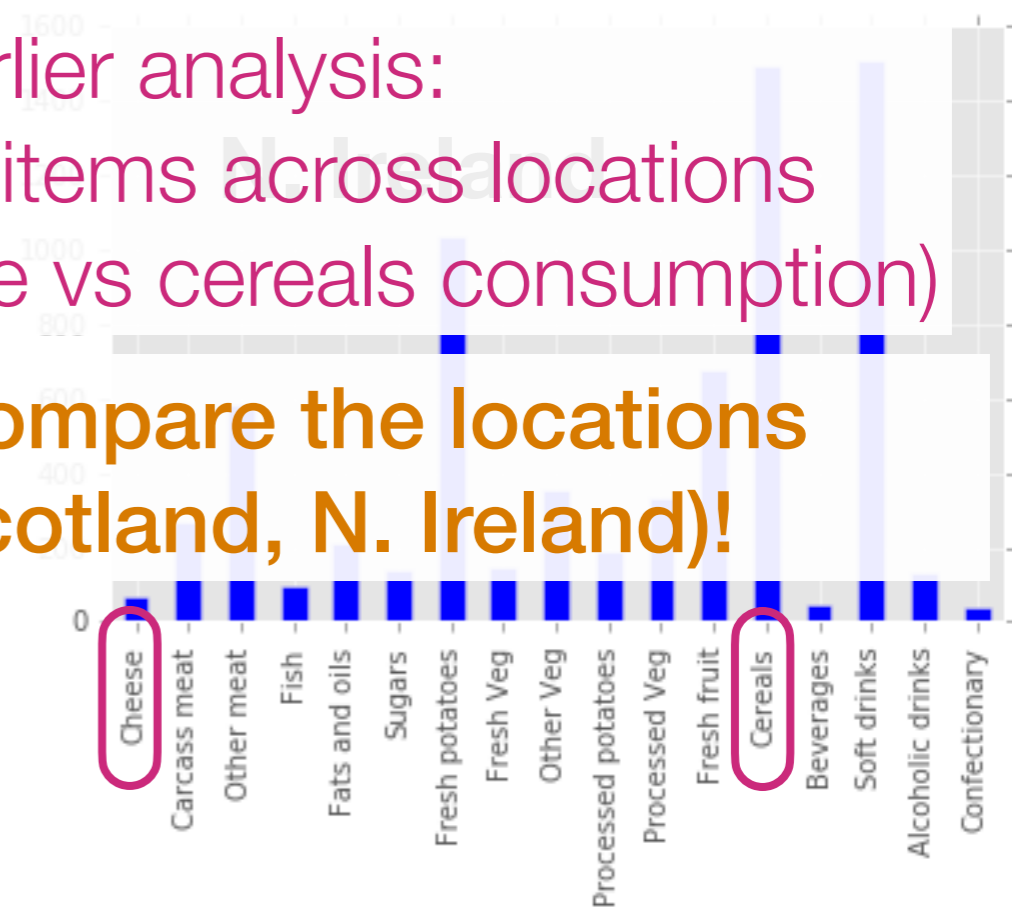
rlier analysis:
items across locations
e vs cereals consumption)

ompare the locations
cotland, N. Ireland)!

1600
1400
1000
800
600
400
0

N. Ireland

Cheese
Carcass meat
Other meat
Fish
Fats and oils
Sugars
Fresh potatoes
Fresh Veg
Other Veg
Processed potatoes
Processed Veg
Fresh fruit
Cereals
Beverages
Soft drinks
Alcoholic drinks
Confectionary